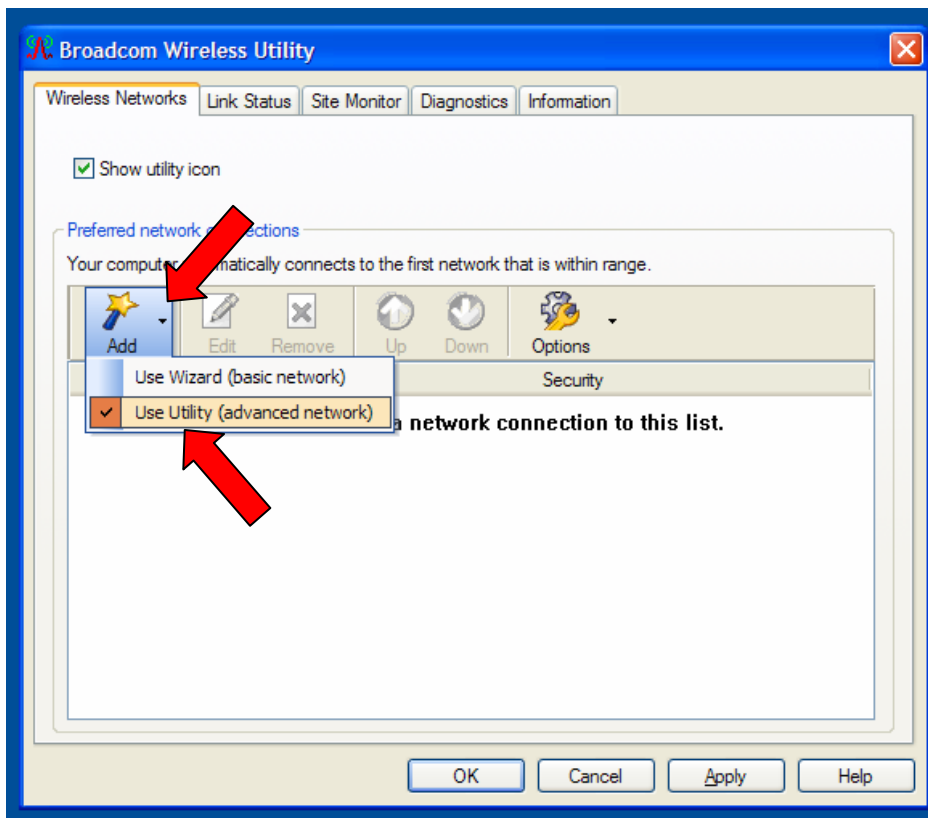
Broadcom Wireless Utility

Wireless Networks | Link Status | Site Monitor | Diagnostics | Information

Show utility icon

Preferred network c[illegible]ections

Your computer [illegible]matically connects to the first network that is within range.

Add | Edit | Remove | Up | Down | Options

Use Wizard (basic network)

Use Utility (advanced network)

Security

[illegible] a network connection to this list.

OK | Cancel | Apply | Help